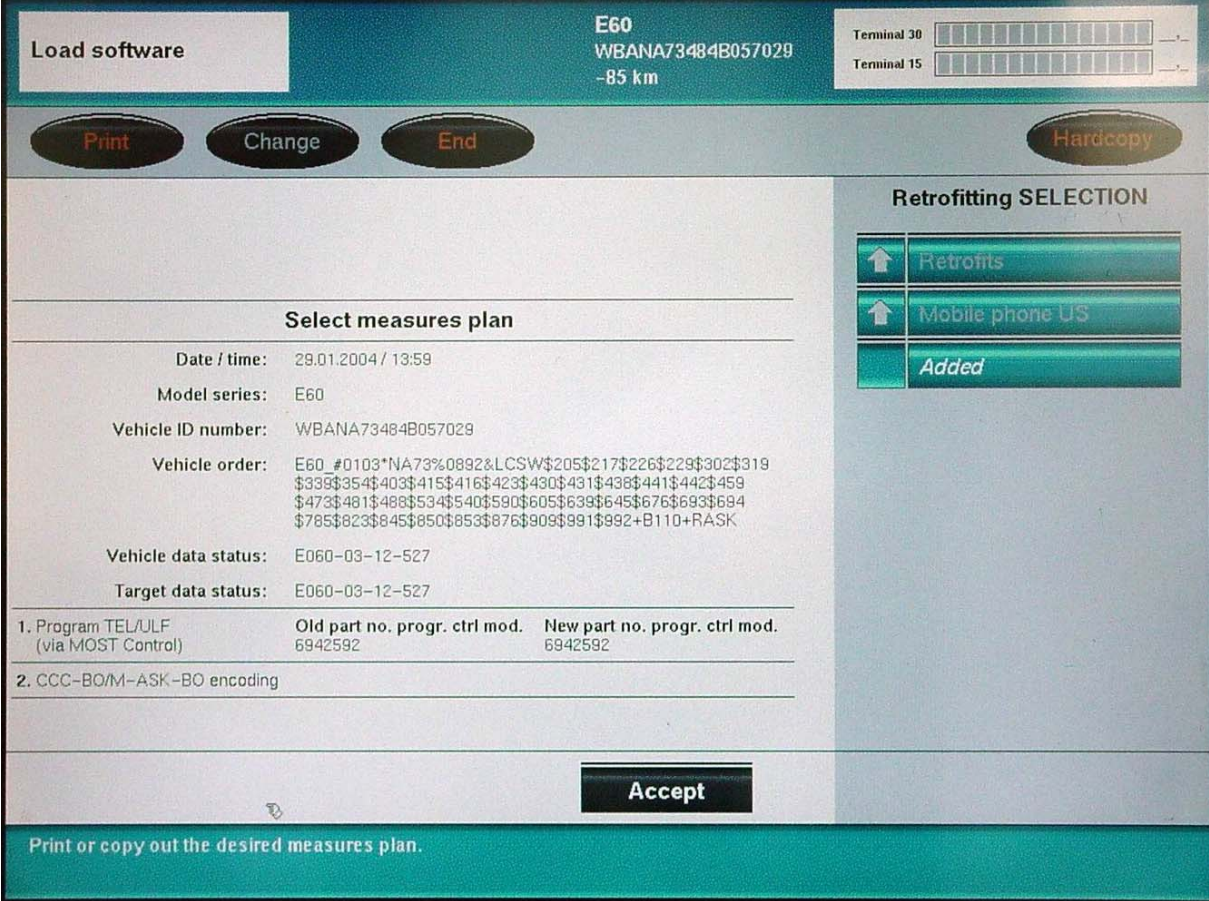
Load software

E60
WBANA73484B057029
-85 km

Terminal 30 _._
Terminal 15 _._

Print Change End Hardcopy

Retrofitting SELECTION

Retrofits
Mobile phone US
Added

Select measures plan

| | |
|---|---|
| Date / time: | 29.01.2004 / 13:59 |
| Model series: | E60 |
| Vehicle ID number: | WBANA73484B057029 |
| Vehicle order: | E60_#0103*NA73%0892&LCSW\$205\$217\$226\$229\$302\$319\$339\$354\$403\$415\$416\$423\$430\$431\$438\$441\$442\$459\$473\$481\$488\$534\$540\$590\$605\$639\$645\$676\$693\$694\$785\$823\$845\$850\$853\$876\$909\$991\$992+B110+RASK |
| Vehicle data status: | E060-03-12-527 |
| Target data status: | E060-03-12-527 |

| | | |
|---|---|---|
| 1. Program TEL/ULF (via MOST Control) | Old part no. progr. ctrl mod. 6942592 | New part no. progr. ctrl mod. 6942592 |

2. CCC-BO/M-ASK-BO encoding

Accept

Print or copy out the desired measures plan.